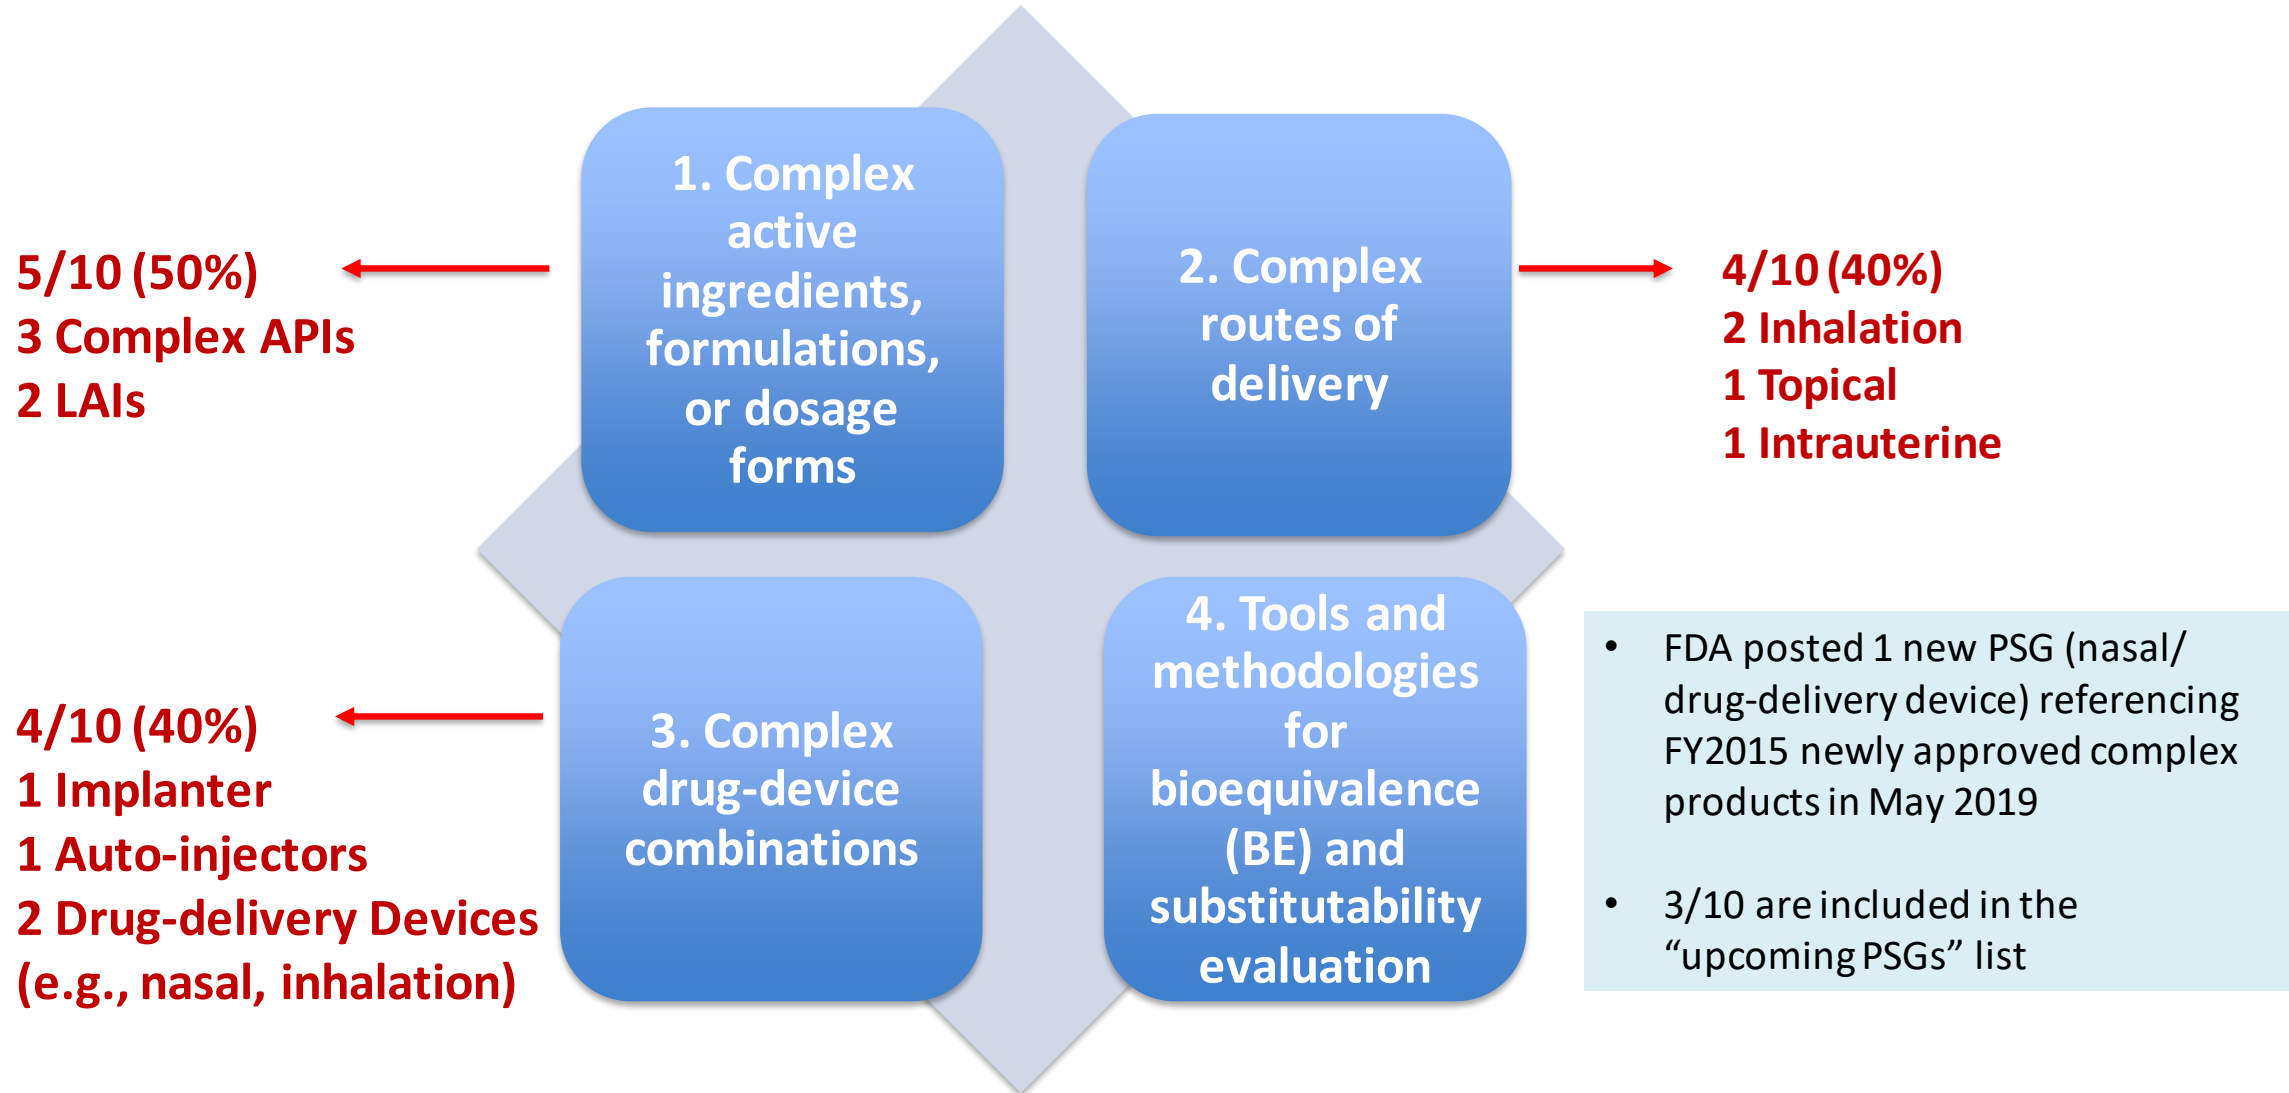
5/10 (50%)
3 Complex APIs
2 LAIs

1. Complex active ingredients, formulations, or dosage forms

2. Complex routes of delivery

4/10 (40%)
2 Inhalation
1 Topical
1 Intrauterine

4/10 (40%)
1 Implanter
1 Auto-injectors
2 Drug-delivery Devices (e.g., nasal, inhalation)

3. Complex drug-device combinations

4. Tools and methodologies for bioequivalence (BE) and substitutability evaluation

• FDA posted 1 new PSG (nasal/ drug-delivery device) referencing FY2015 newly approved complex products in May 2019

• 3/10 are included in the "upcoming PSGs" list